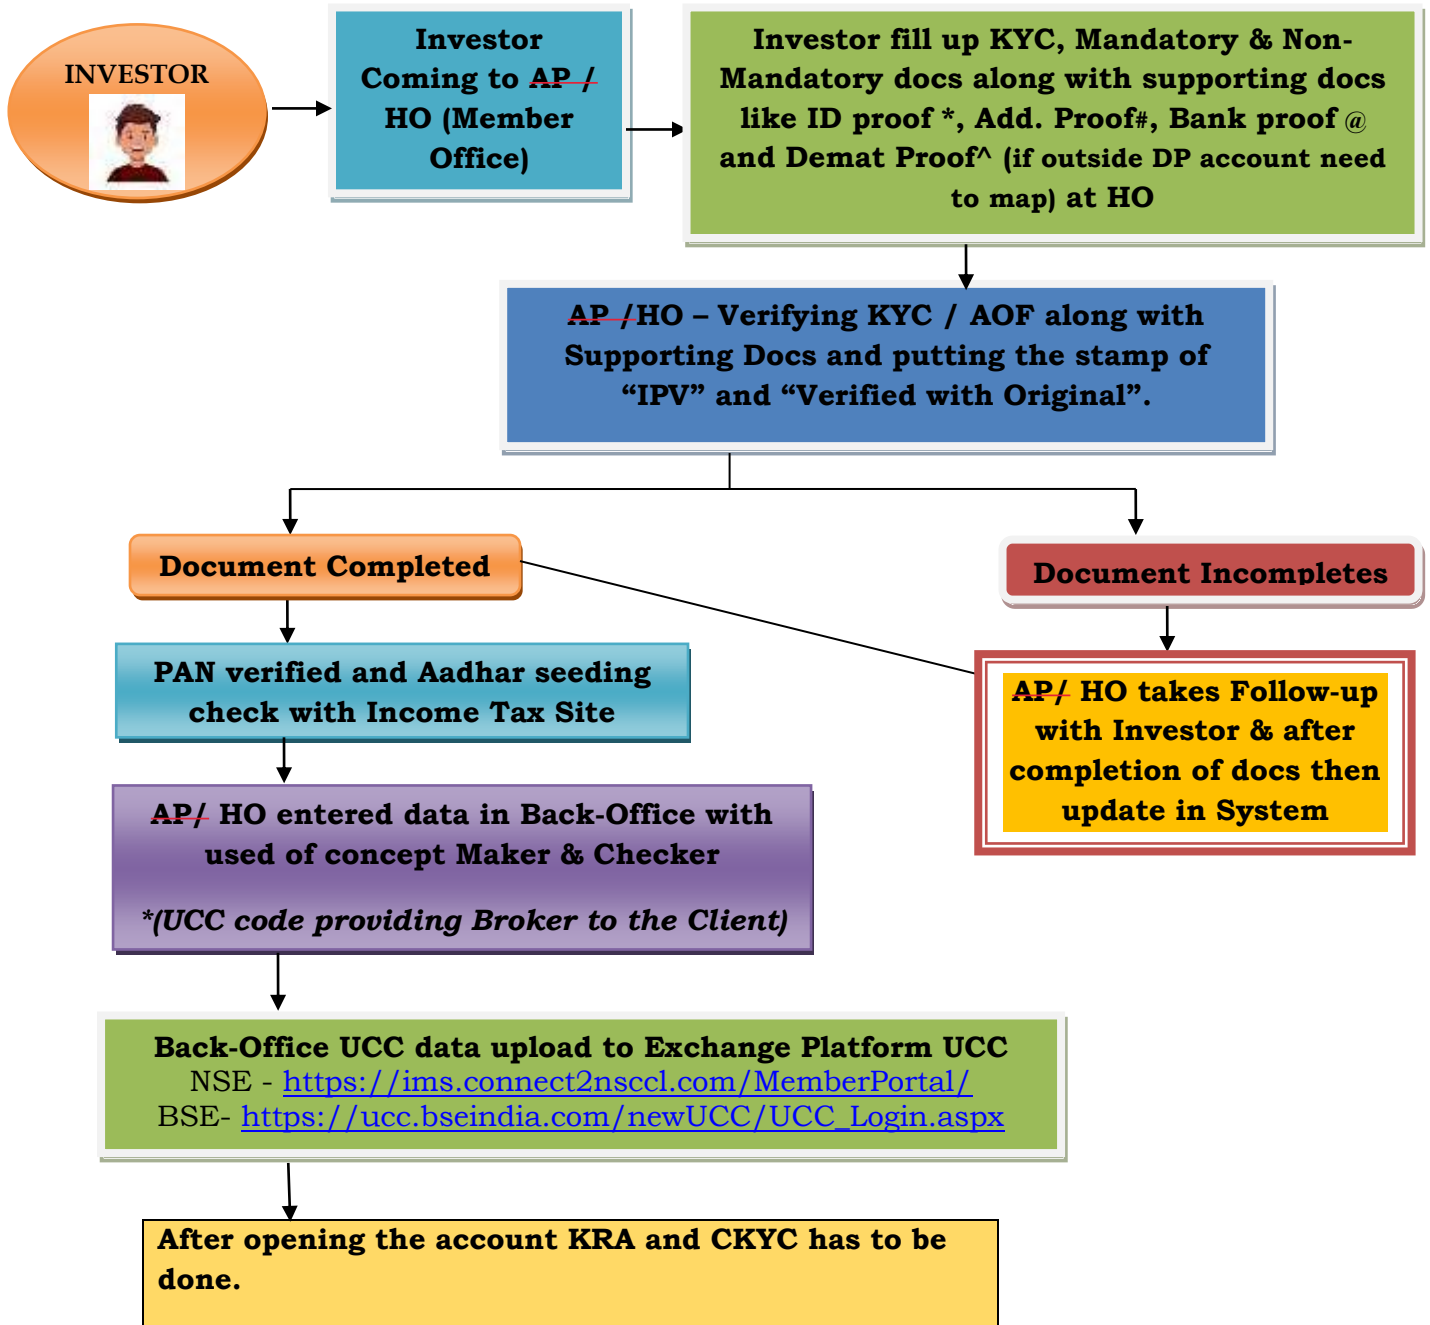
INVESTOR

Investor Coming to AP / HO (Member Office)

Investor fill up KYC, Mandatory & Non-Mandatory docs along with supporting docs like ID proof *, Add. Proof#, Bank proof @ and Demat Proof^ (if outside DP account need to map) at HO

AP /HO – Verifying KYC / AOF along with Supporting Docs and putting the stamp of “IPV” and “Verified with Original”.

Document Completed

Document Incompletes

PAN verified and Aadhar seeding check with Income Tax Site

AP/ HO takes Follow-up with Investor & after completion of docs then update in System

AP/ HO entered data in Back-Office with used of concept Maker & Checker

*(UCC code providing Broker to the Client)

Back-Office UCC data upload to Exchange Platform UCC
NSE - https://ims.connect2nsccl.com/MemberPortal/
BSE- https://ucc.bseindia.com/newUCC/UCC_Login.aspx

After opening the account KRA and CKYC has to be done.